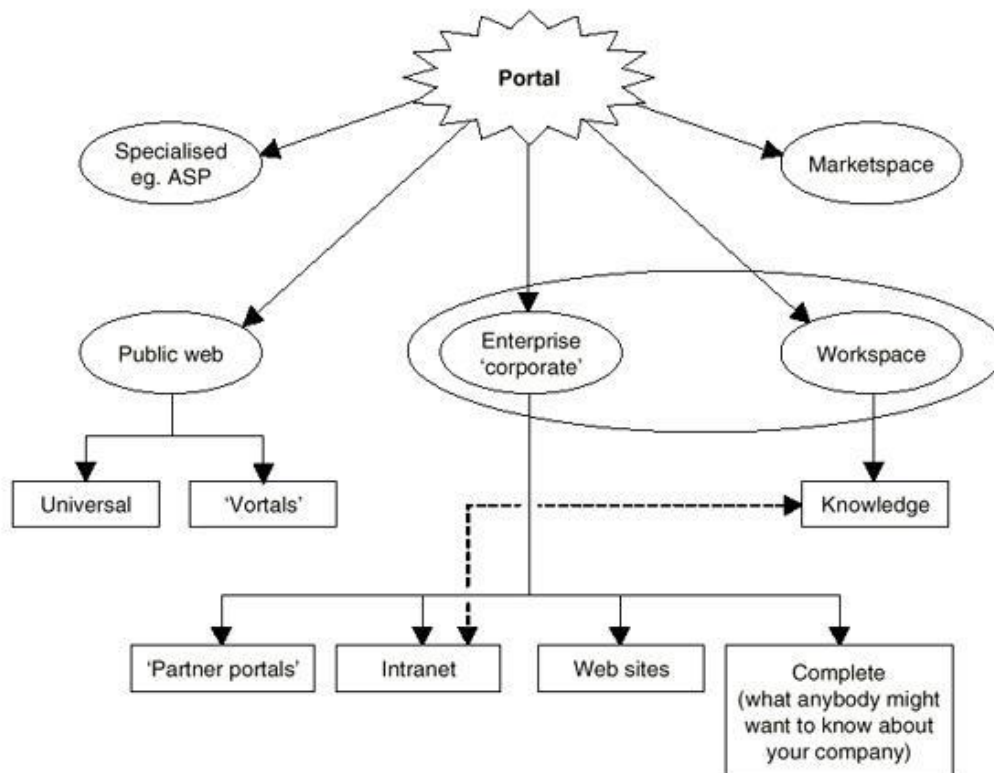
Portal

Specialised eg. ASP

Marketspace

Public web

Enterprise 'corporate'

Workspace

Universal

'Vortals'

Knowledge

'Partner portals'

Intranet

Web sites

Complete (what anybody might want to know about your company)